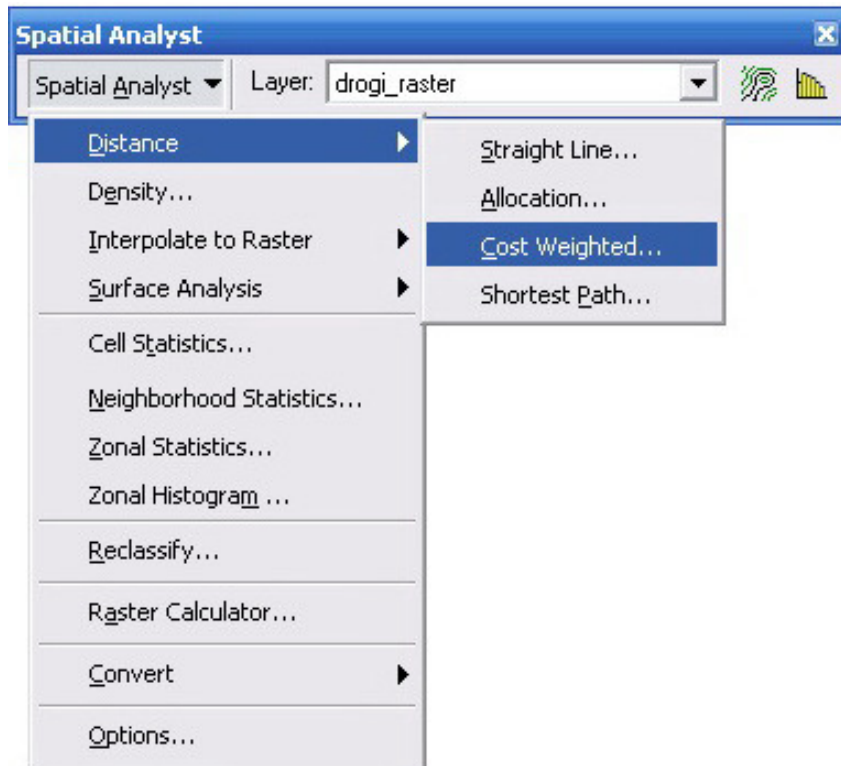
Spatial Analyst

Spatial Analyst ▼ Layer: drogi_raster

Distance
Density...
Interpolate to Raster
Surface Analysis
Cell Statistics...
Neighborhood Statistics...
Zonal Statistics...
Zonal Histogram ...
Reclassify...
Raster Calculator...
Convert
Options...

Straight Line...
Allocation...
Cost Weighted...
Shortest Path...